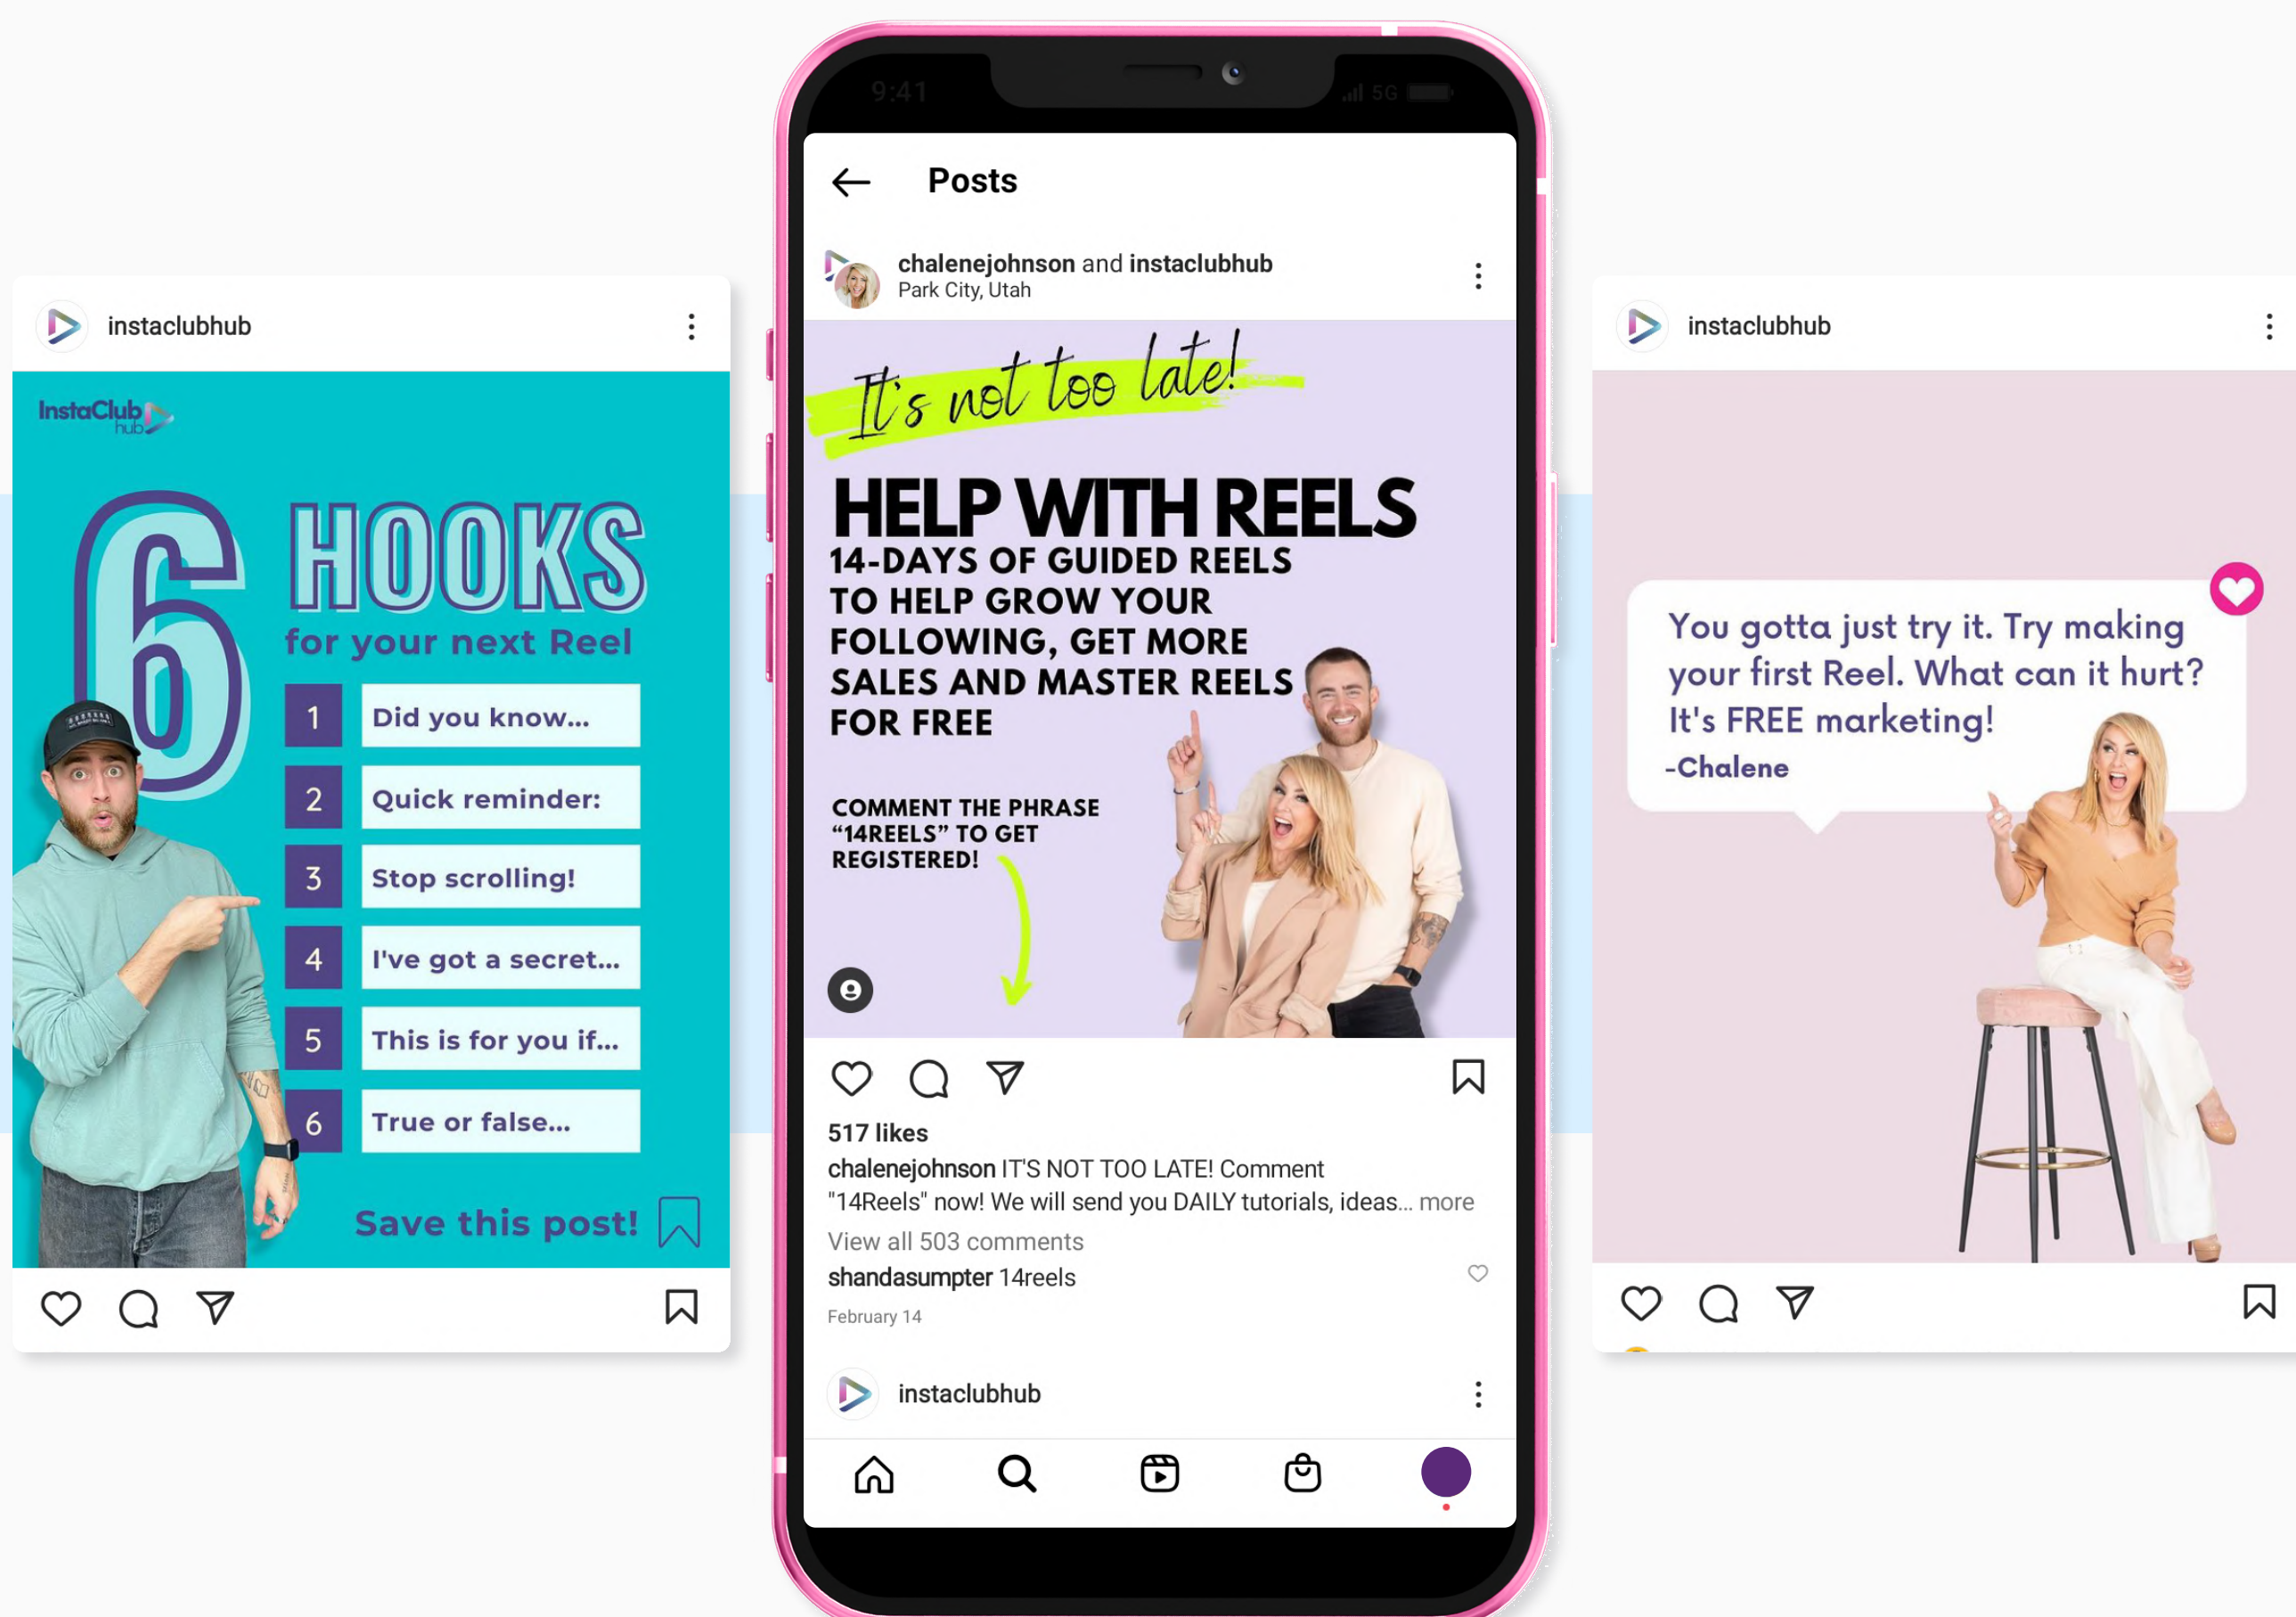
instaclubhub

InstaClub hub

6 HOOKS for your next Reel

1 Did you know...

2 Quick reminder:

3 Stop scrolling!

4 I've got a secret...

5 This is for you if...

6 True or false...

Save this post!

9:41

5G

Posts

chalenejohnson and instaclubhub
Park City, Utah

It's not too late!

HELP WITH REELS

14-DAYS OF GUIDED REELS TO HELP GROW YOUR FOLLOWING, GET MORE SALES AND MASTER REELS FOR FREE

COMMENT THE PHRASE "14REELS" TO GET REGISTERED!

517 likes

chalenejohnson IT'S NOT TOO LATE! Comment "14Reels" now! We will send you DAILY tutorials, ideas... more

View all 503 comments

shandasumpter 14reels

February 14

instaclubhub

instaclubhub

You gotta just try it. Try making your first Reel. What can it hurt? It's FREE marketing!
-Chalene